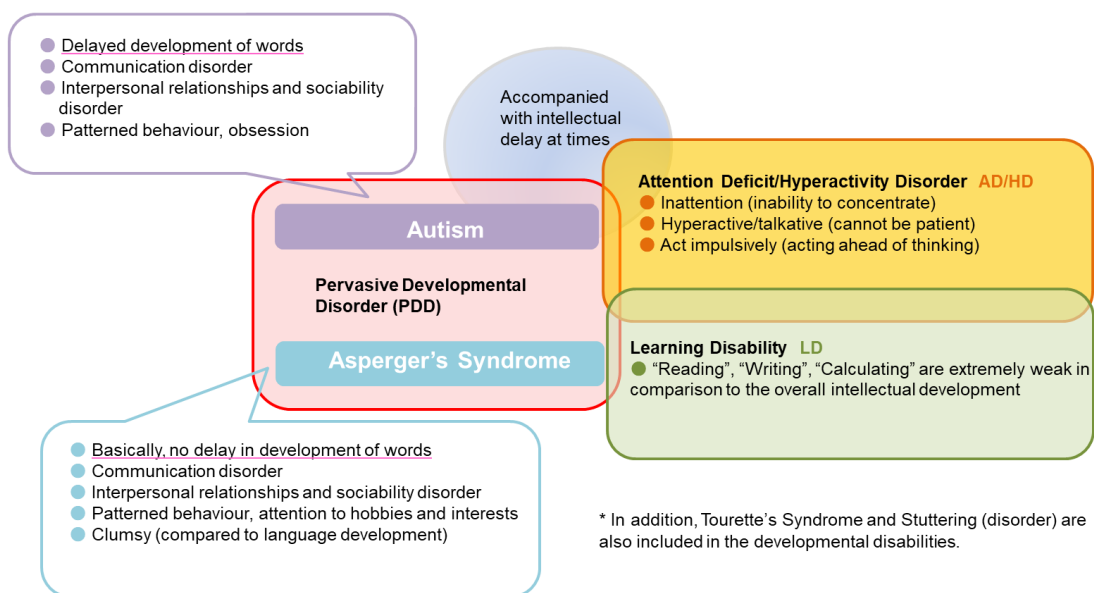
Delayed development of words
Communication disorder
Interpersonal relationships and sociability disorder
Patterned behaviour, obsession

Accompanied with intellectual delay at times

Autism

Pervasive Developmental Disorder (PDD)

Asperger's Syndrome

Attention Deficit/Hyperactivity Disorder AD/HD
Inattention (inability to concentrate)
Hyperactive/talkative (cannot be patient)
Act impulsively (acting ahead of thinking)

Learning Disability LD
"Reading", "Writing", "Calculating" are extremely weak in comparison to the overall intellectual development

Basically, no delay in development of words
Communication disorder
Interpersonal relationships and sociability disorder
Patterned behaviour, attention to hobbies and interests
Clumsy (compared to language development)

* In addition, Tourette's Syndrome and Stuttering (disorder) are also included in the developmental disabilities.